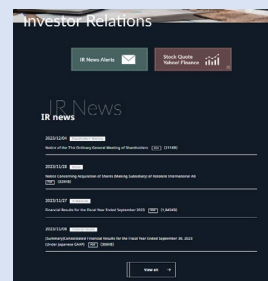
Investor Relations

IR News Alerts

Stock Quote Yahoo! Finance

IR News

IR news

2023/12/04 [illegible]
Notice of the 77th Ordinary General Meeting of Shareholders PDF (371KB)

2023/11/28 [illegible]
Notice Concerning Acquisition of Shares (Making Subsidiary) of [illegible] International AB PDF (32KB)

2023/11/27 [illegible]
Financial Results for the Fiscal Year Ended September 2023 PDF (1,645KB)

2023/11/08 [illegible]
[Summary] Consolidated Financial Results for the Fiscal Year Ended September 30, 2023 (Under Japanese GAAP) PDF (300KB)

View all →